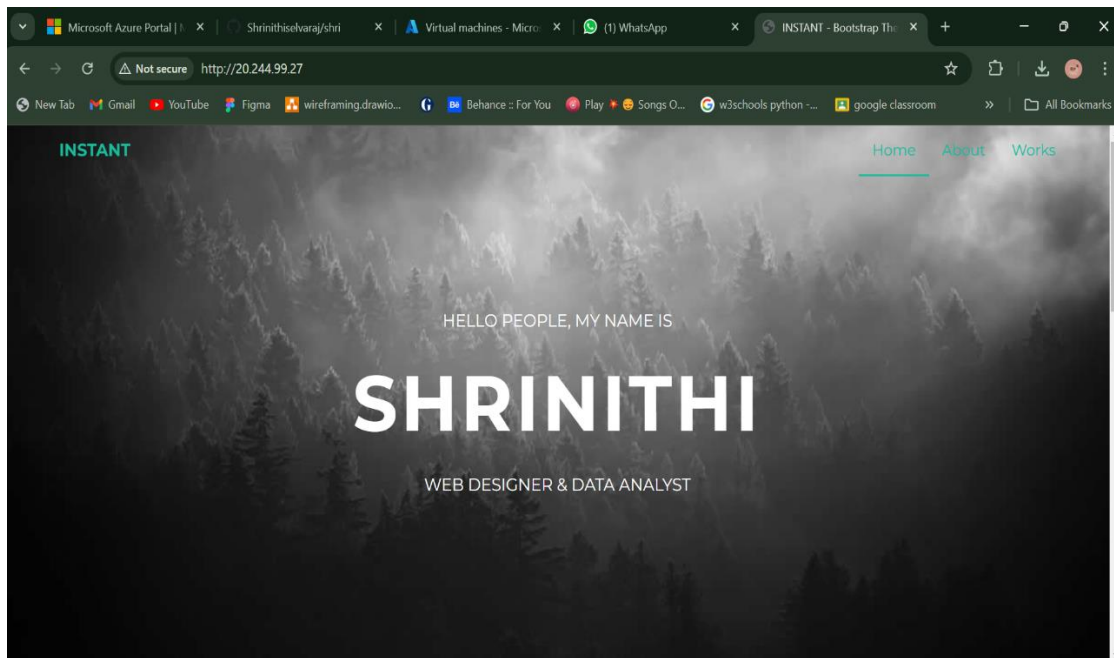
Microsoft Azure Portal | M ×
Shrinithiselvaraj/shri ×
Virtual machines - Micro ×
(1) WhatsApp ×
INSTANT - Bootstrap The ×
+

Not secure http://20.244.99.27

New Tab Gmail YouTube Figma wireframing.drawio... Behance :: For You Play Songs O... w3schools python -... google classroom » All Bookmarks

INSTANT

Home About Works

HELLO PEOPLE, MY NAME IS

SHRINITHI

WEB DESIGNER & DATA ANALYST